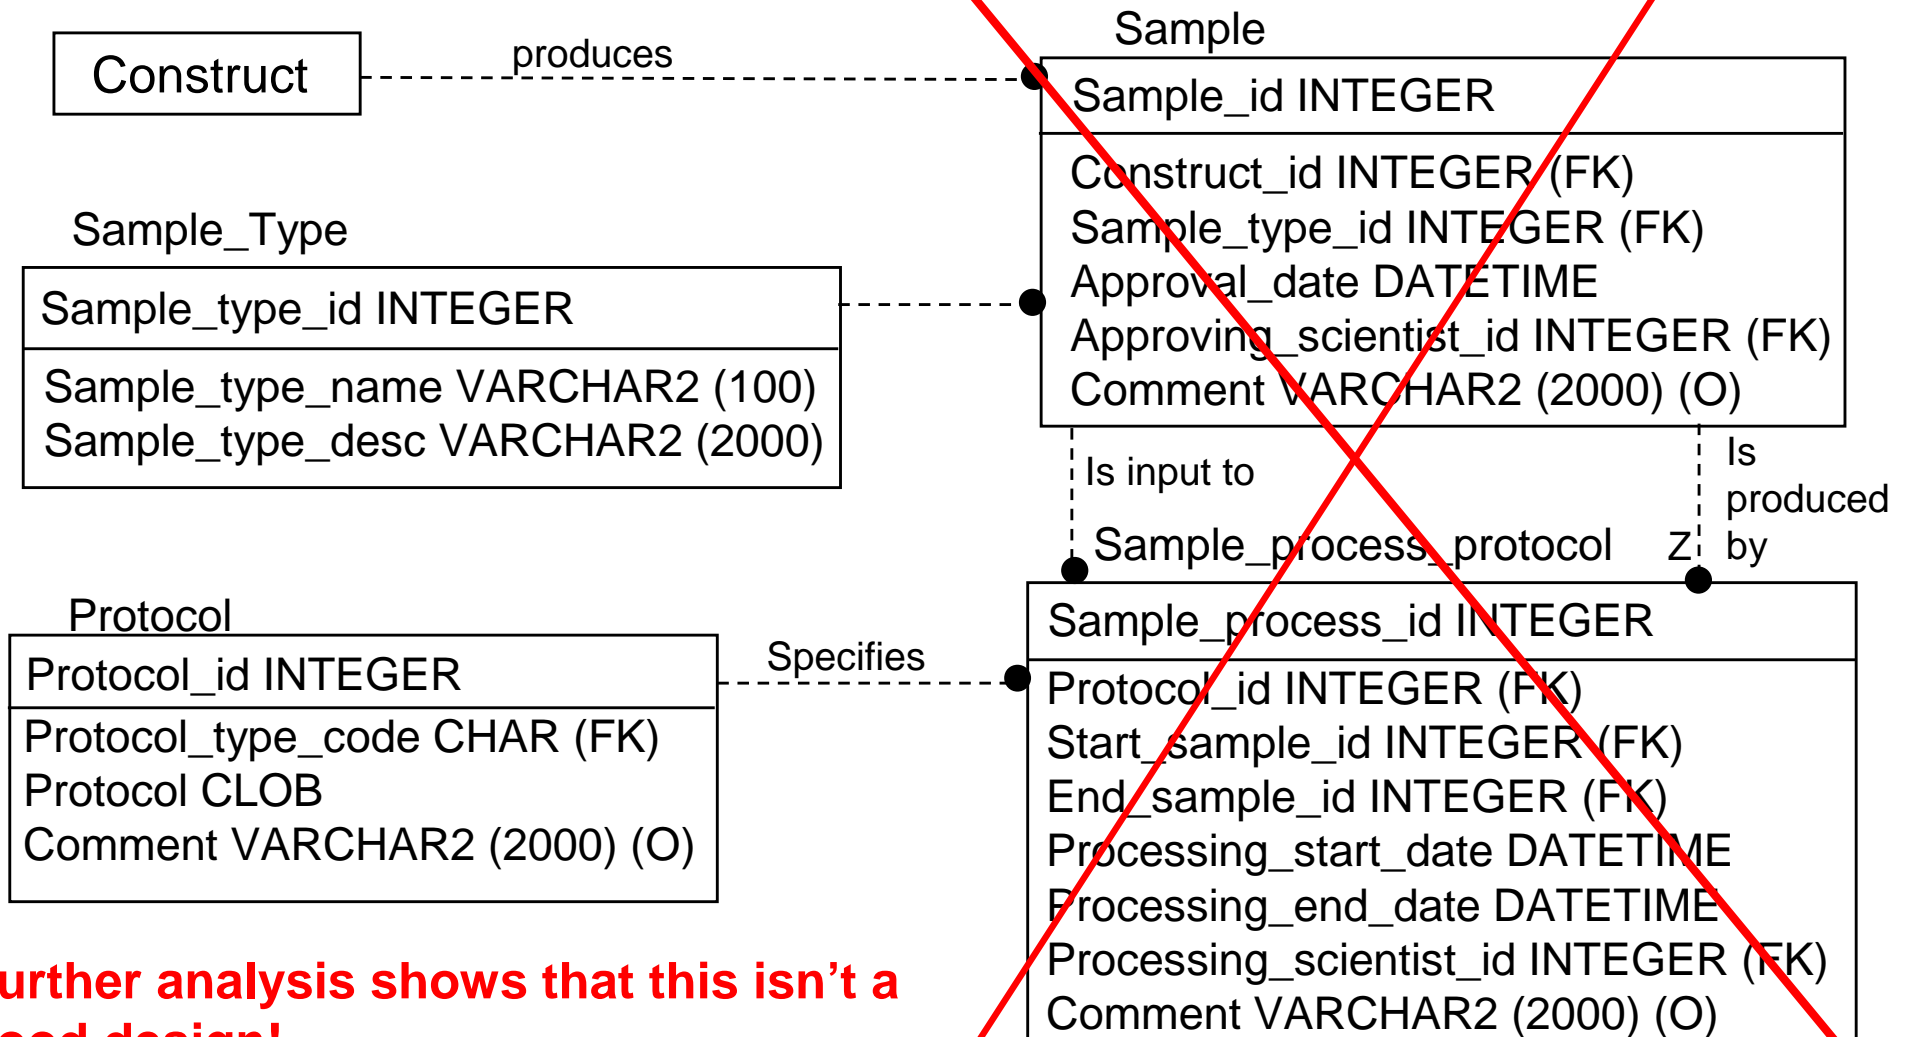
Construct

produces

Sample

Sample_id INTEGER

Construct_id INTEGER (FK)
Sample_type_id INTEGER (FK)
Approval_date DATETIME
Approving_scientist_id INTEGER (FK)
Comment VARCHAR2 (2000) (O)

Sample_Type

Sample_type_id INTEGER

Sample_type_name VARCHAR2 (100)
Sample_type_desc VARCHAR2 (2000)

Is input to

Is produced by

Sample_process_protocol

Z

Protocol

Protocol_id INTEGER

Protocol_type_code CHAR (FK)
Protocol CLOB
Comment VARCHAR2 (2000) (O)

Specifies

Sample_process_id INTEGER

Protocol_id INTEGER (FK)
Start_sample_id INTEGER (FK)
End_sample_id INTEGER (FK)
Processing_start_date DATETIME
Processing_end_date DATETIME
Processing_scientist_id INTEGER (FK)
Comment VARCHAR2 (2000) (O)

urther analysis shows that this isn’t a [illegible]